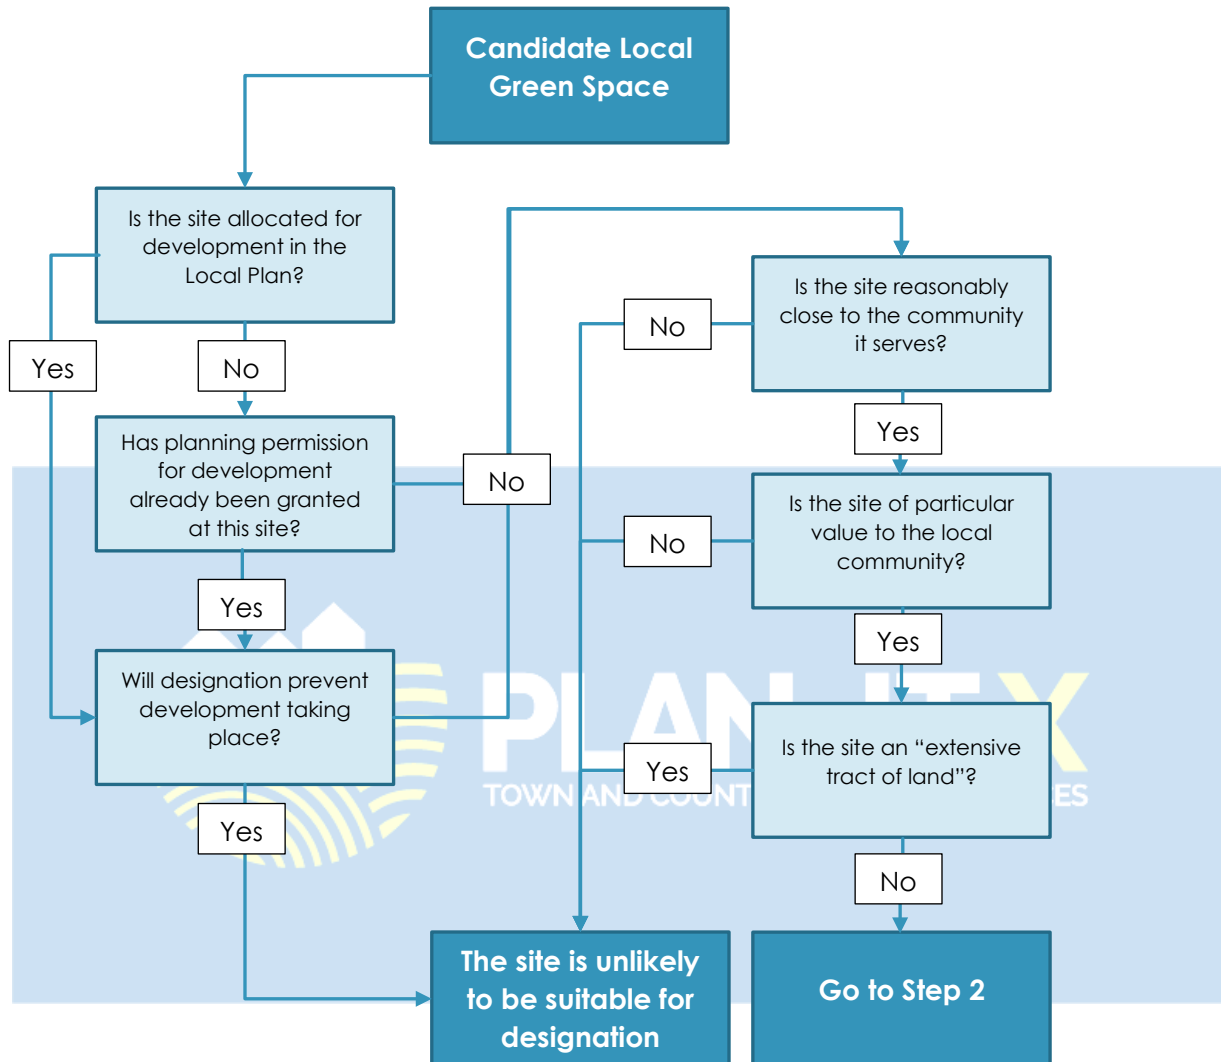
Candidate Local Green Space

Is the site allocated for development in the Local Plan?

Yes

No

Has planning permission for development already been granted at this site?

Yes

Will designation prevent development taking place?

Yes

No

Is the site reasonably close to the community it serves?

No

Yes

Is the site of particular value to the local community?

No

Yes

Is the site an "extensive tract of land"?

Yes

No

The site is unlikely to be suitable for designation

Go to Step 2

PLAN-IT X
TOWN AND COUNT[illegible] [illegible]ES